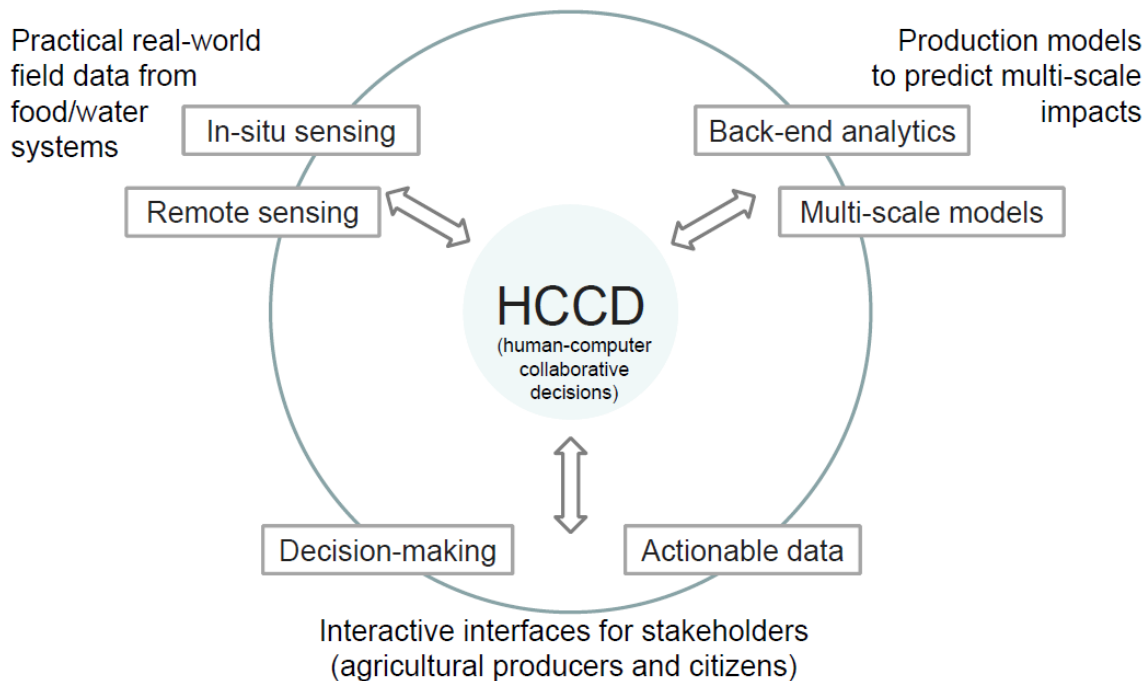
Practical real-world field data from food/water systems

In-situ sensing

Remote sensing

Production models to predict multi-scale impacts

Back-end analytics

Multi-scale models

HCCD
(human-computer collaborative decisions)

Decision-making

Actionable data

Interactive interfaces for stakeholders
(agricultural producers and citizens)